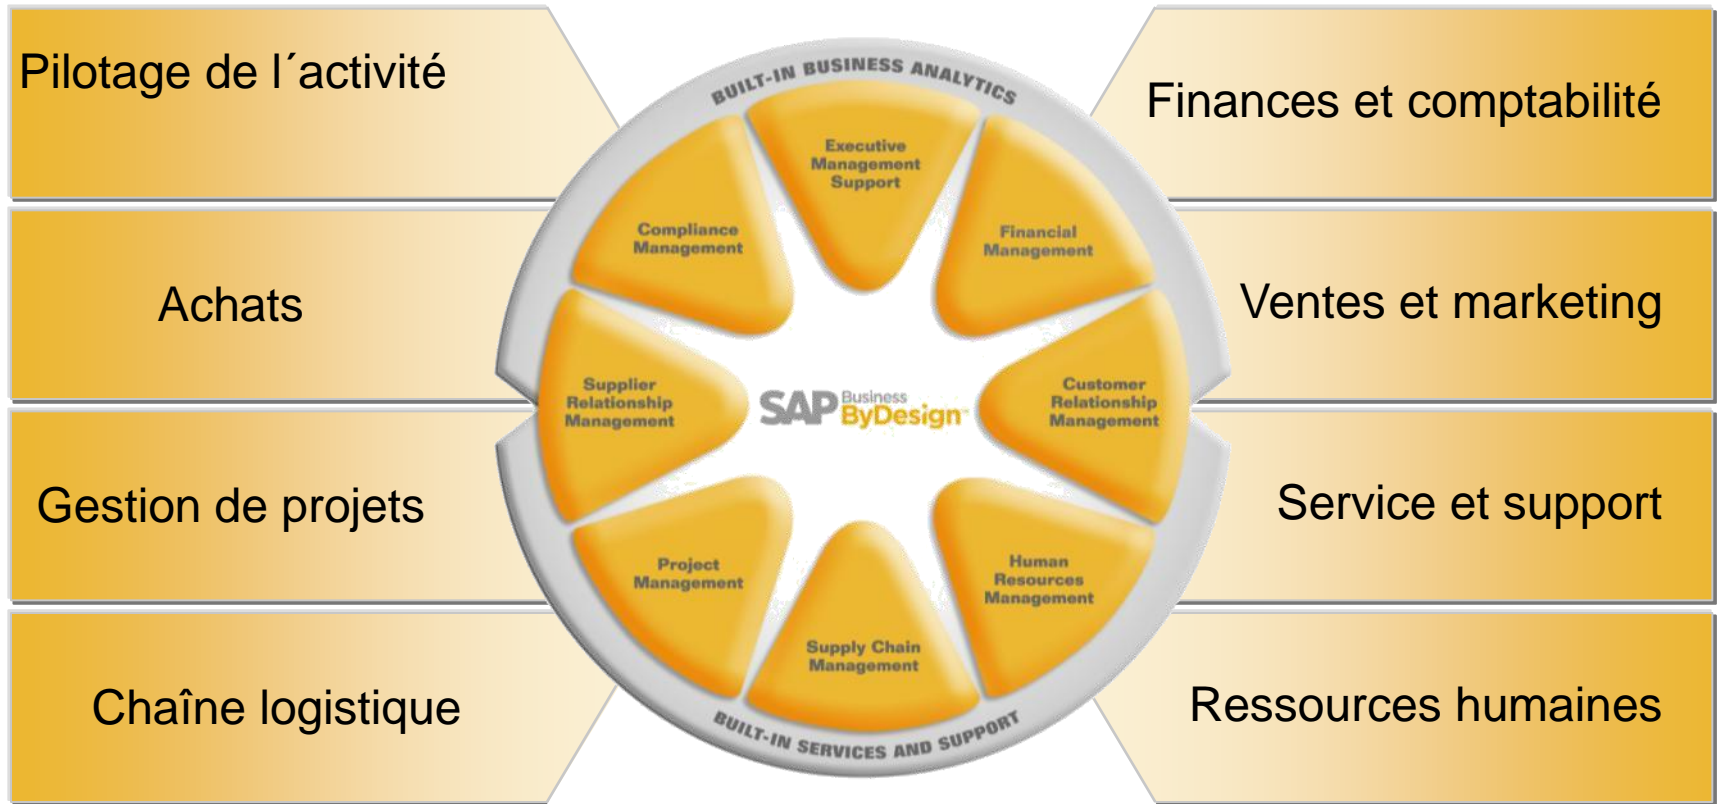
Pilotage de l´activité

Achats

Gestion de projets

Chaîne logistique

Finances et comptabilité

Ventes et marketing

Service et support

Ressources humaines

BUILT-IN BUSINESS ANALYTICS

Executive Management Support

Financial Management

Customer Relationship Management

Human Resources Management

Supply Chain Management

Project Management

Supplier Relationship Management

Compliance Management

SAP Business ByDesign

BUILT-IN SERVICES AND SUPPORT